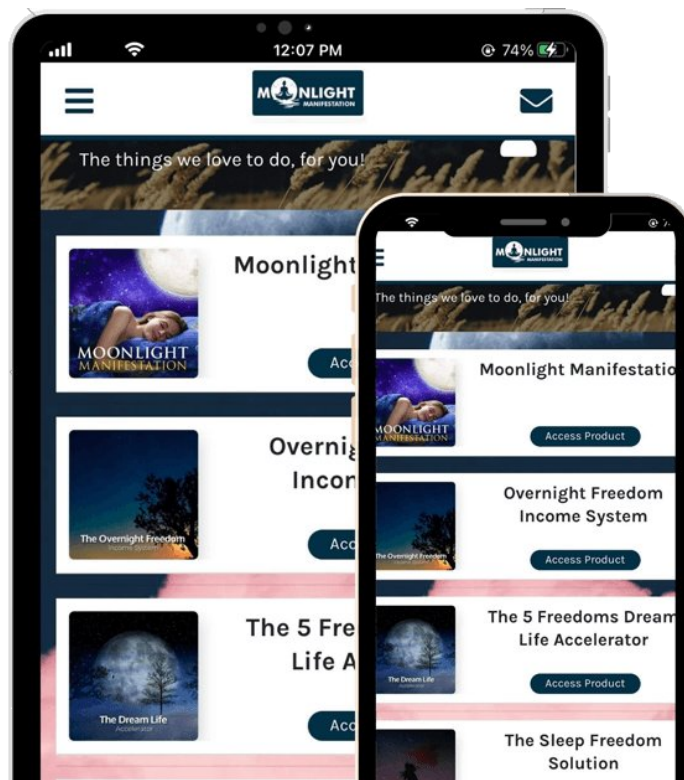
12:07 PM
74%

MOONLIGHT MANIFESTATION

The things we love to do, for you!

MOONLIGHT MANIFESTATION

Moonlight

Acc

The Overnight Freedom Income System

Overnig Incom

Acc

The Dream Life Accelerator

The 5 Fre Life A

Acc

MOONLIGHT MANIFESTATION

The things we love to do, for you!

MOONLIGHT MANIFESTATION

Moonlight Manifestatio

Access Product

The Overnight Freedom Income System

Overnight Freedom Income System

Access Product

The Dream Life Accelerator

The 5 Freedoms Dream Life Accelerator

Access Product

The Sleep Freedom Solution